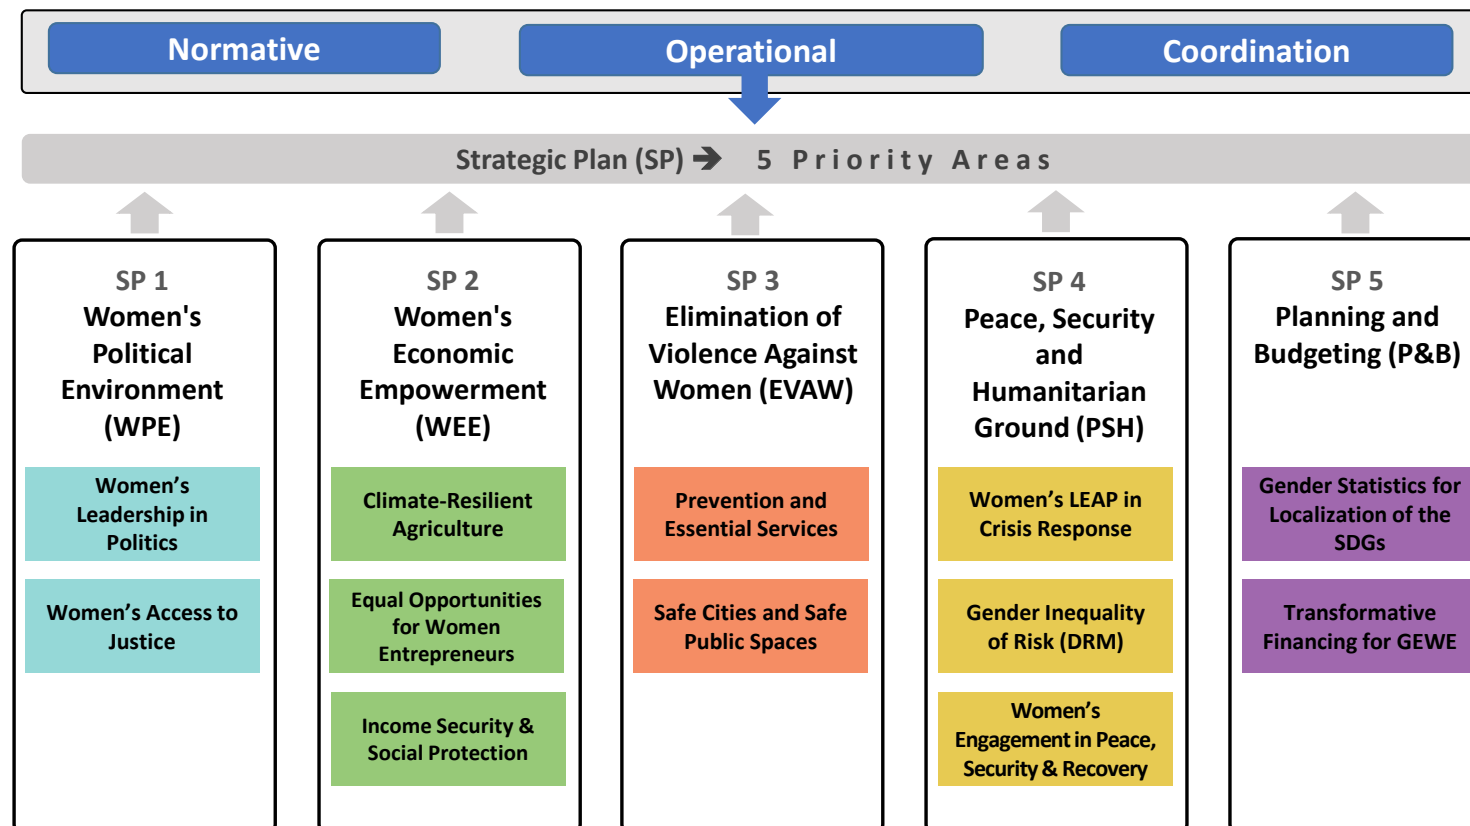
Normative

Operational

Coordination

Strategic Plan (SP) ➔ 5 Priority Areas

SP 1
Women's Political Environment (WPE)

Women’s Leadership in Politics

Women’s Access to Justice

SP 2
Women's Economic Empowerment (WEE)

Climate-Resilient Agriculture

Equal Opportunities for Women Entrepreneurs

Income Security & Social Protection

SP 3
Elimination of Violence Against Women (EVAW)

Prevention and Essential Services

Safe Cities and Safe Public Spaces

SP 4
Peace, Security and Humanitarian Ground (PSH)

Women’s LEAP in Crisis Response

Gender Inequality of Risk (DRM)

Women’s Engagement in Peace, Security & Recovery

SP 5
Planning and Budgeting (P&B)

Gender Statistics for Localization of the SDGs

Transformative Financing for GEWE